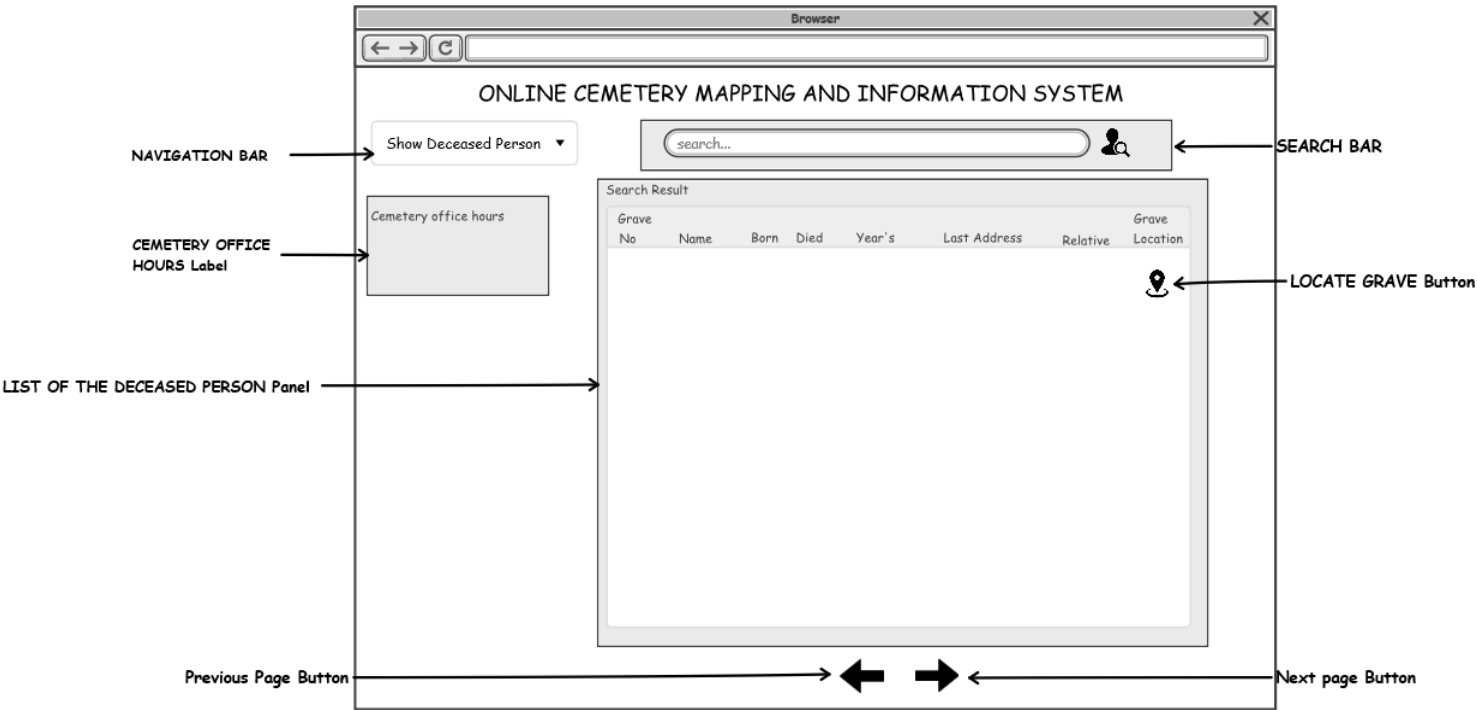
Browser

ONLINE CEMETERY MAPPING AND INFORMATION SYSTEM

NAVIGATION BAR

Show Deceased Person ▼

search...

SEARCH BAR

Cemetery office hours

CEMETERY OFFICE HOURS Label

Search Result

| Grave No | Name | Born | Died | Year's | Last Address | Relative | Grave Location |
|---|---|---|---|---|---|---|---|

LOCATE GRAVE Button

LIST OF THE DECEASED PERSON Panel

Previous Page Button

Next page Button